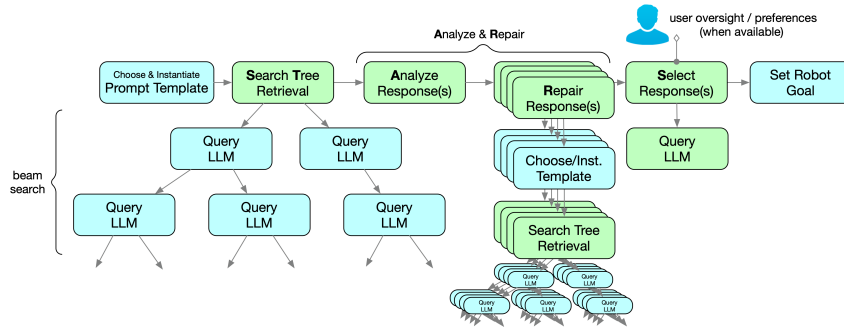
Analyze & Repair

user oversight / preferences (when available)

Choose & Instantiate Prompt Template

Search Tree Retrieval

Analyze Response(s)

Repair Response(s)

Select Response(s)

Set Robot Goal

beam search

Query LLM

Query LLM

Query LLM

Query LLM

Query LLM

Choose/Inst. Template

Query LLM

Search Tree Retrieval

Query LLM

Query LLM

Query LLM

Query LLM

Query LLM

Query LLM